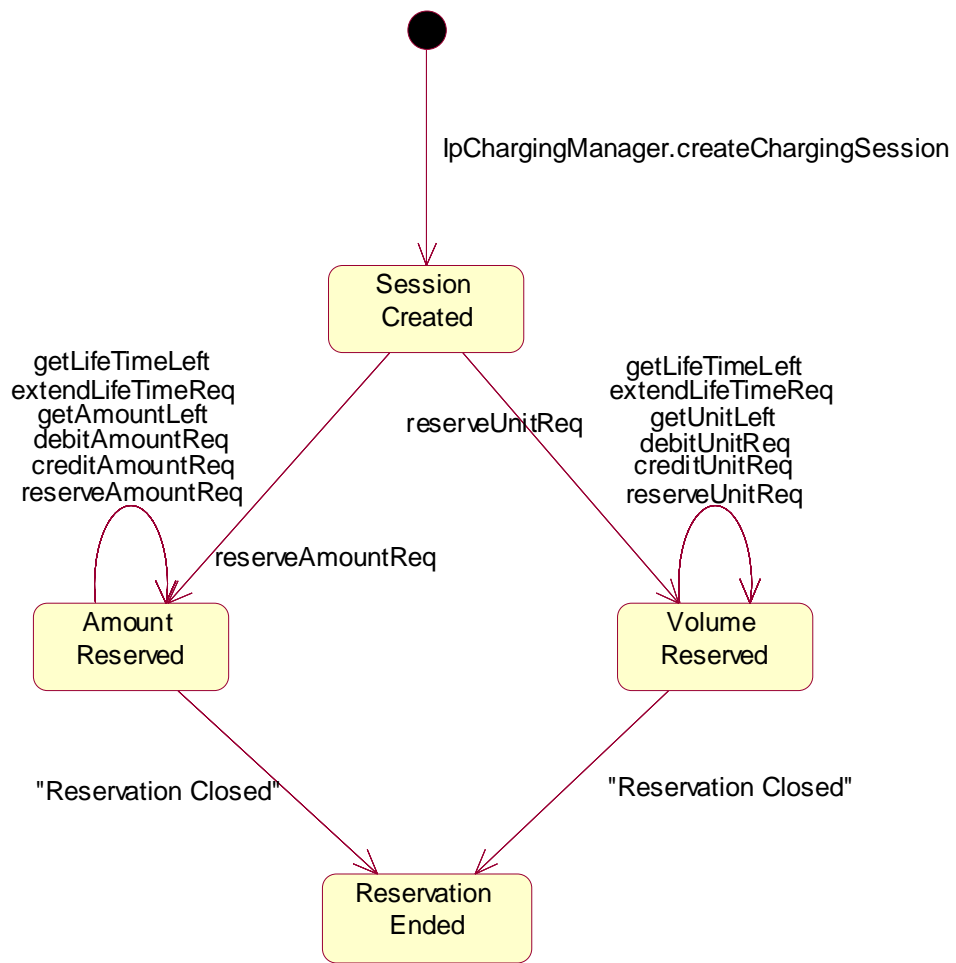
IpChargingManager.createChargingSession

Session Created

getLifeTimeLeft
extendLifeTimeReq
getAmountLeft
debitAmountReq
creditAmountReq
reserveAmountReq

reserveUnitReq

getLifeTimeLeft
extendLifeTimeReq
getUnitLeft
debitUnitReq
creditUnitReq
reserveUnitReq

reserveAmountReq

Amount Reserved

Volume Reserved

"Reservation Closed"

"Reservation Closed"

Reservation Ended